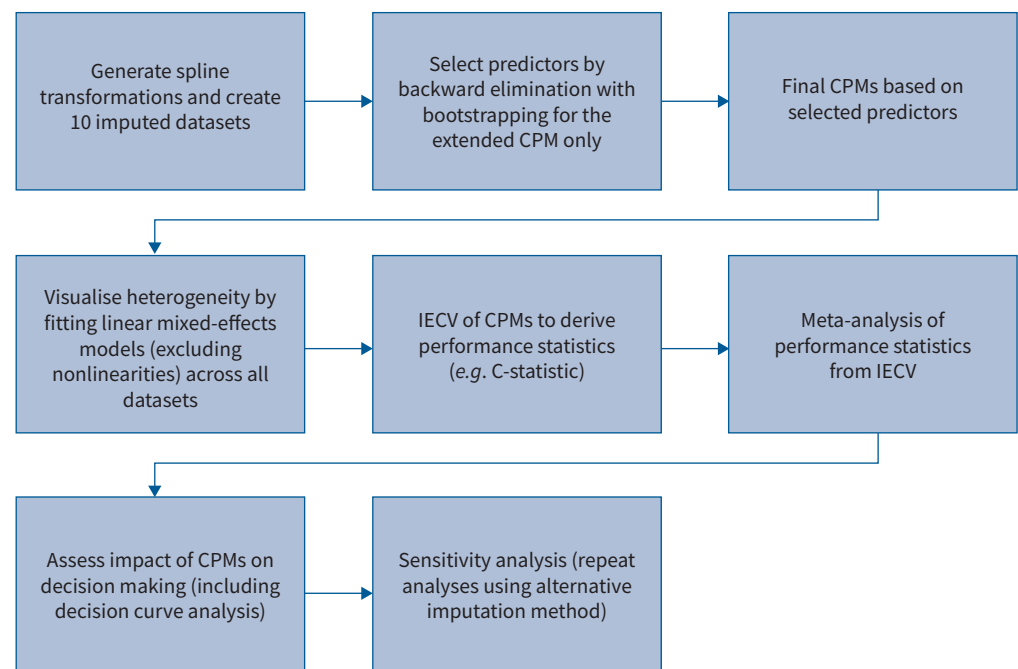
Generate spline transformations and create 10 imputed datasets

Select predictors by backward elimination with bootstrapping for the extended CPM only

Final CPMs based on selected predictors

Visualise heterogeneity by fitting linear mixed-effects models (excluding nonlinearities) across all datasets

IECV of CPMs to derive performance statistics (e.g. C-statistic)

Meta-analysis of performance statistics from IECV

Assess impact of CPMs on decision making (including decision curve analysis)

Sensitivity analysis (repeat analyses using alternative imputation method)